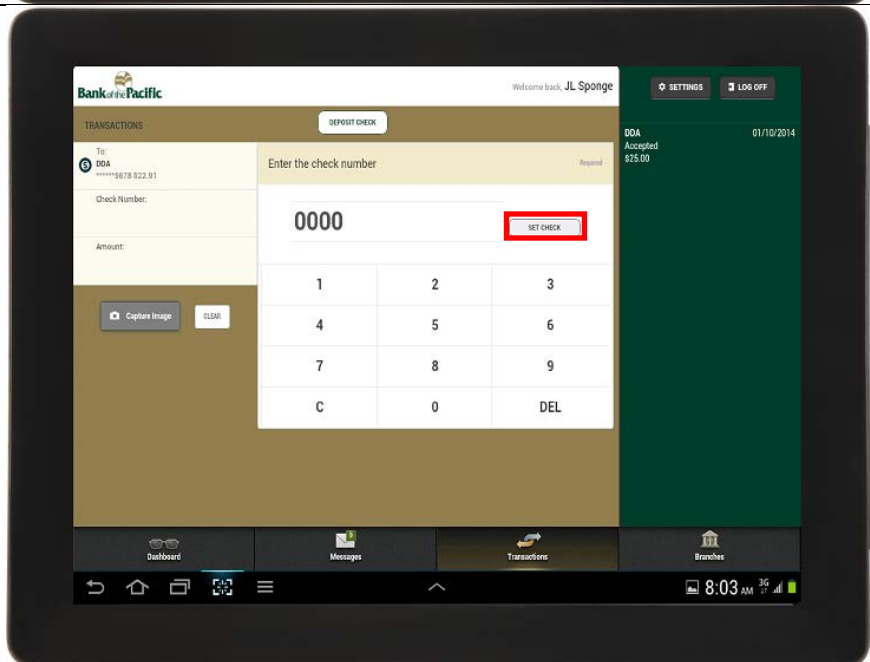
Bank of the Pacific

Welcome back, JL Sponge

SETTINGS

LOG OFF

TRANSACTIONS

DEPOSIT CHECK

To:
DDA
******5678 822.91

Check Number:

Amount:

Capture Image

CLEAR

Enter the check number

Required

0000

SET CHECK

| 1 | 2 | 3 |
|---|---|---|
| 4 | 5 | 6 |
| 7 | 8 | 9 |
| C | 0 | DEL |

DDA
Accepted
$25.00

01/10/2014

Dashboard

Messages

Transactions

Branches

8:03 AM 3G